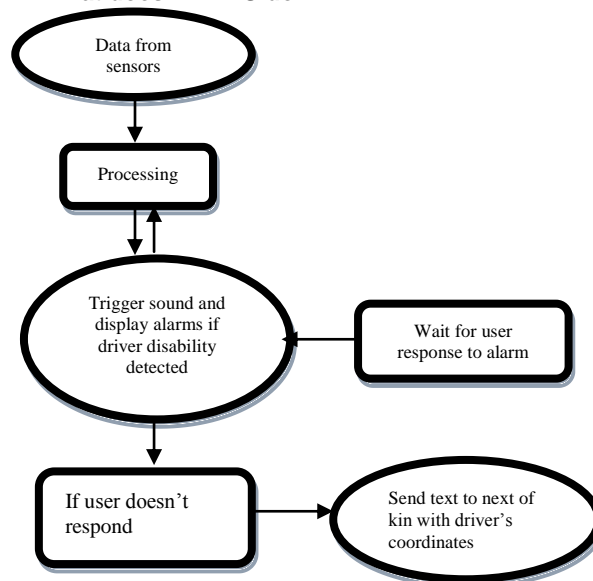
Data from sensors

Processing

Trigger sound and display alarms if driver disability detected

Wait for user response to alarm

If user doesn’t respond

Send text to next of kin with driver’s coordinates